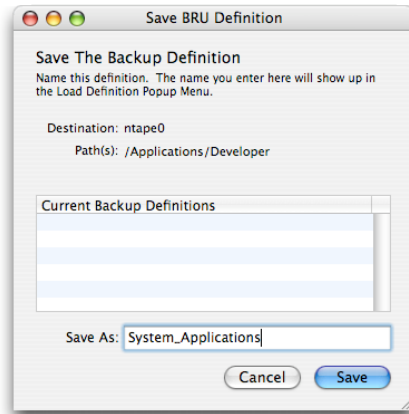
Save BRU Definition

Save The Backup Definition

Name this definition. The name you enter here will show up in the Load Definition Popup Menu.

Destination: ntape0

Path(s): /Applications/Developer

Current Backup Definitions

Save As: System_Applications

Cancel

Save